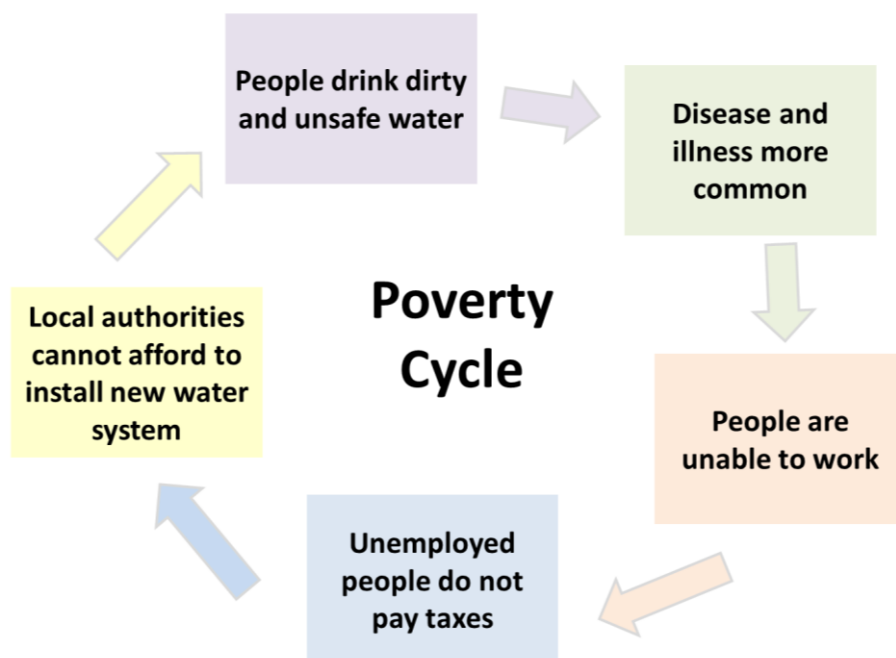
People drink dirty and unsafe water

Disease and illness more common

Poverty Cycle

Local authorities cannot afford to install new water system

People are unable to work

Unemployed people do not pay taxes